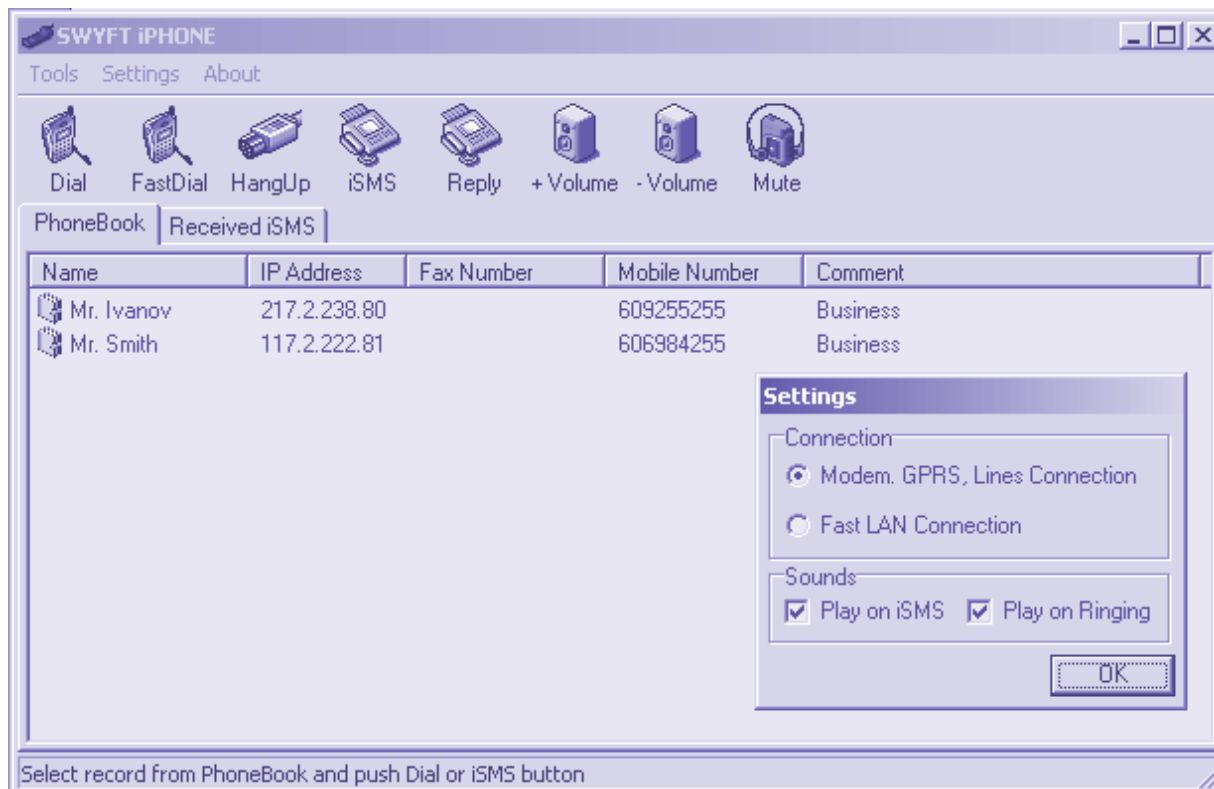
SWYFT iPHONE

Tools Settings About

Dial FastDial HangUp iSMS Reply + Volume - Volume Mute

PhoneBook Received iSMS

| Name | IP Address | Fax Number | Mobile Number | Comment |
|---|---|---|---|---|
| Mr. Ivanov | 217.2.238.80 | | 609255255 | Business |
| Mr. Smith | 117.2.222.81 | | 606984255 | Business |

Settings

Connection

Modem. GPRS, Lines Connection

Fast LAN Connection

Sounds

Play on iSMS Play on Ringing

OK

Select record from PhoneBook and push Dial or iSMS button